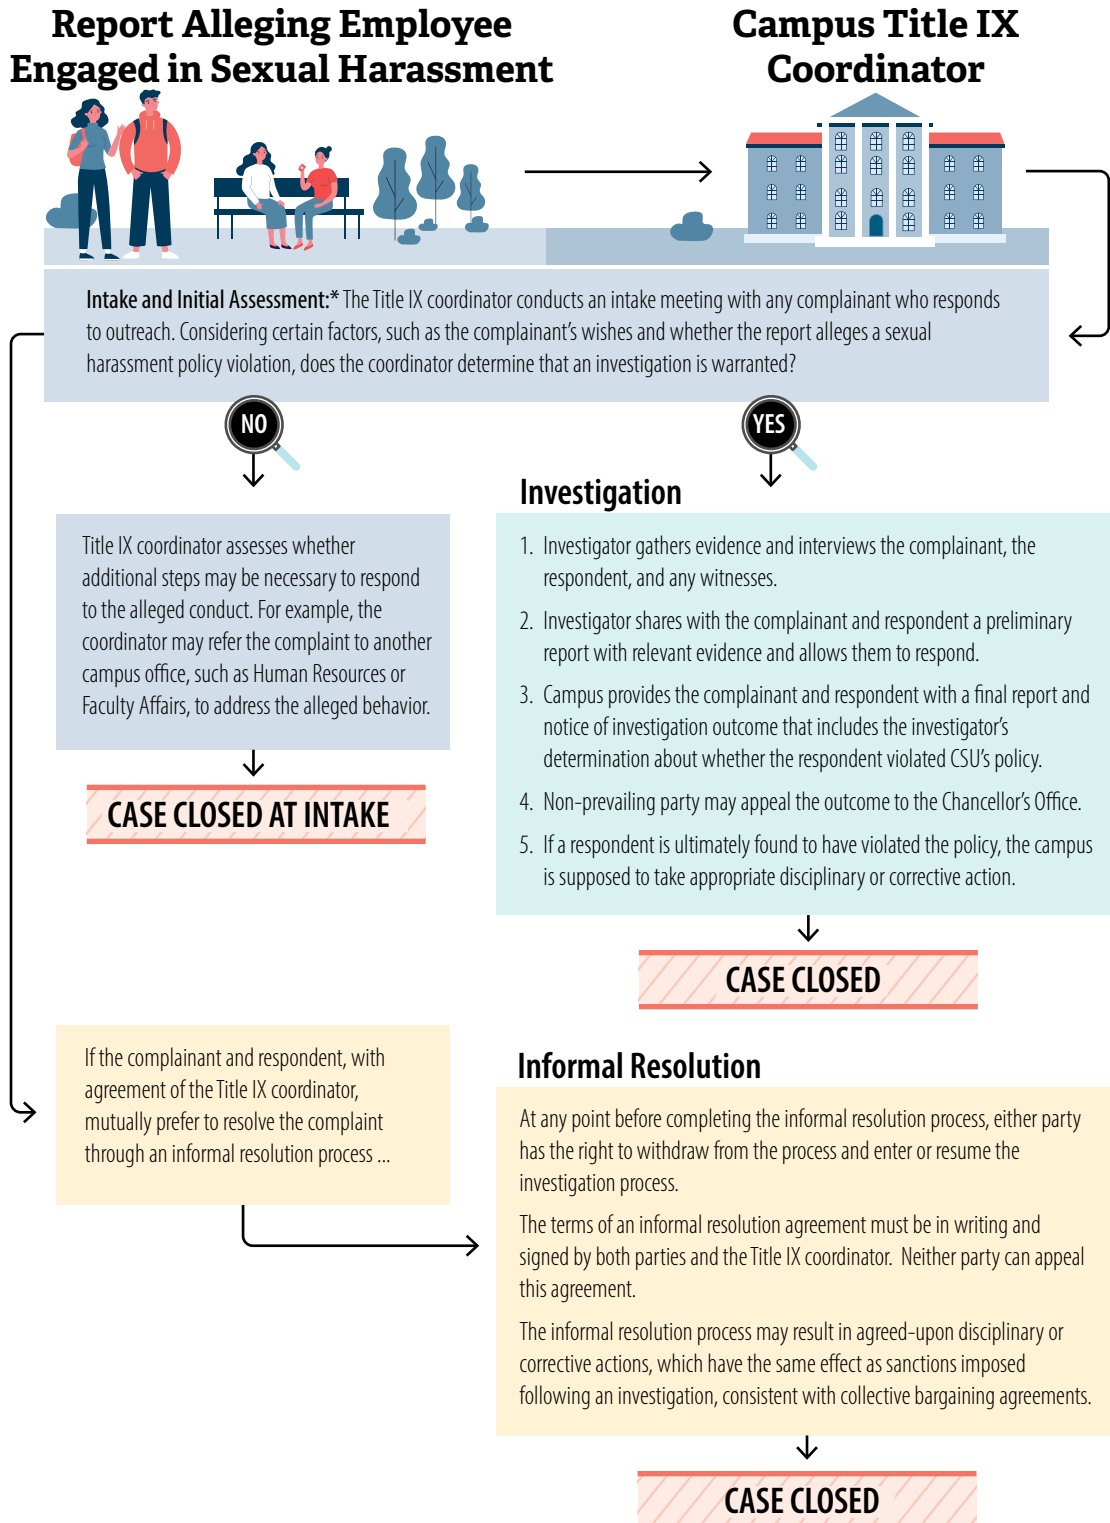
Report Alleging Employee Engaged in Sexual Harassment

Campus Title IX Coordinator

Intake and Initial Assessment:* The Title IX coordinator conducts an intake meeting with any complainant who responds to outreach. Considering certain factors, such as the complainant's wishes and whether the report alleges a sexual harassment policy violation, does the coordinator determine that an investigation is warranted?

NO

YES

Title IX coordinator assesses whether additional steps may be necessary to respond to the alleged conduct. For example, the coordinator may refer the complaint to another campus office, such as Human Resources or Faculty Affairs, to address the alleged behavior.

CASE CLOSED AT INTAKE

Investigation

1. Investigator gathers evidence and interviews the complainant, the respondent, and any witnesses.
2. Investigator shares with the complainant and respondent a preliminary report with relevant evidence and allows them to respond.
3. Campus provides the complainant and respondent with a final report and notice of investigation outcome that includes the investigator's determination about whether the respondent violated CSU's policy.
4. Non-prevailing party may appeal the outcome to the Chancellor's Office.
5. If a respondent is ultimately found to have violated the policy, the campus is supposed to take appropriate disciplinary or corrective action.

CASE CLOSED

If the complainant and respondent, with agreement of the Title IX coordinator, mutually prefer to resolve the complaint through an informal resolution process ...

Informal Resolution

At any point before completing the informal resolution process, either party has the right to withdraw from the process and enter or resume the investigation process.

The terms of an informal resolution agreement must be in writing and signed by both parties and the Title IX coordinator. Neither party can appeal this agreement.

The informal resolution process may result in agreed-upon disciplinary or corrective actions, which have the same effect as sanctions imposed following an investigation, consistent with collective bargaining agreements.

CASE CLOSED